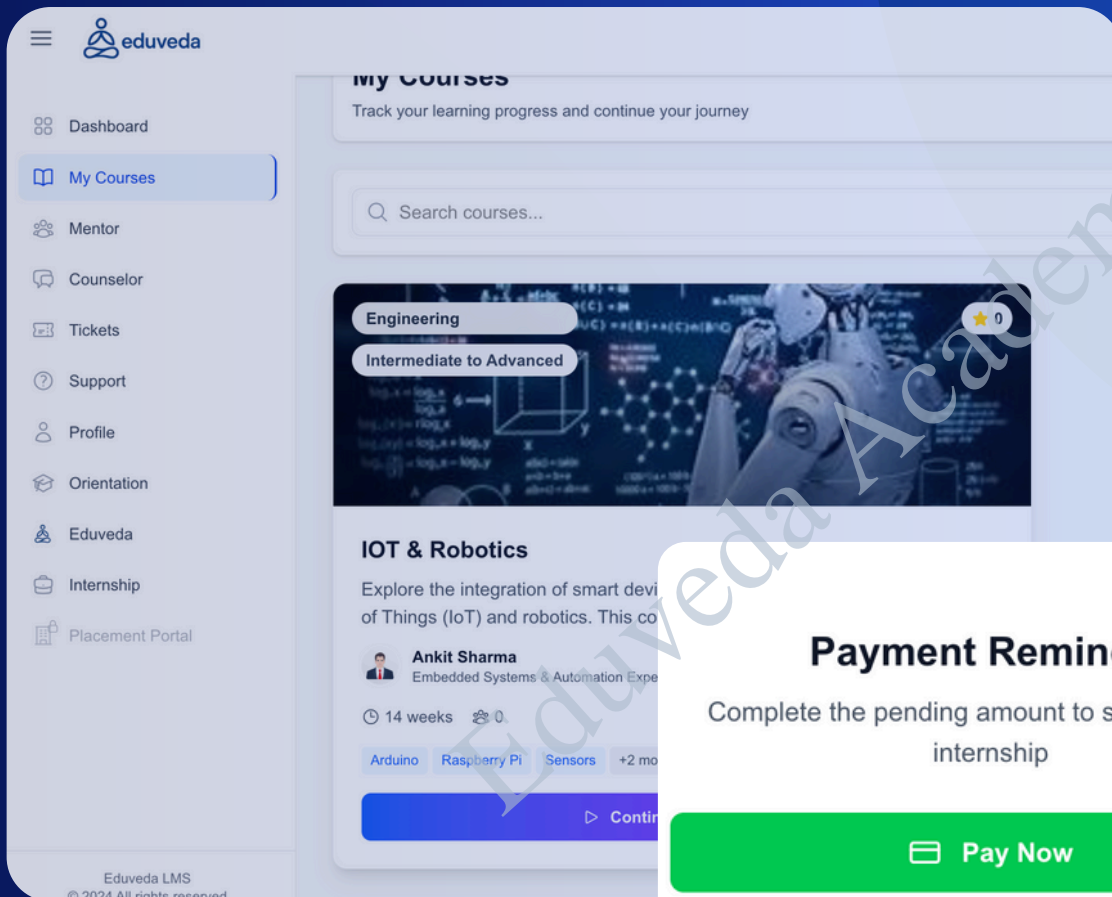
eduveda

Dashboard
My Courses
Mentor
Counselor
Tickets
Support
Profile
Orientation
Eduveda
Internship
Placement Portal

Eduveda LMS
© 2024 All rights reserved

My Courses
Track your learning progress and continue your journey

Search courses...

Engineering
Intermediate to Advanced
0

IOT & Robotics
Explore the integration of smart devi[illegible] of Things (IoT) and robotics. This co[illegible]

Ankit Sharma
Embedded Systems & Automation Expe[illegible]

14 weeks 0

Arduino
Raspberry Pi
Sensors
+2 mo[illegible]

Contin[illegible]

Eduveda Acaden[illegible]

Payment Remin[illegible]
Complete the pending amount to s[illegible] internship

Pay Now